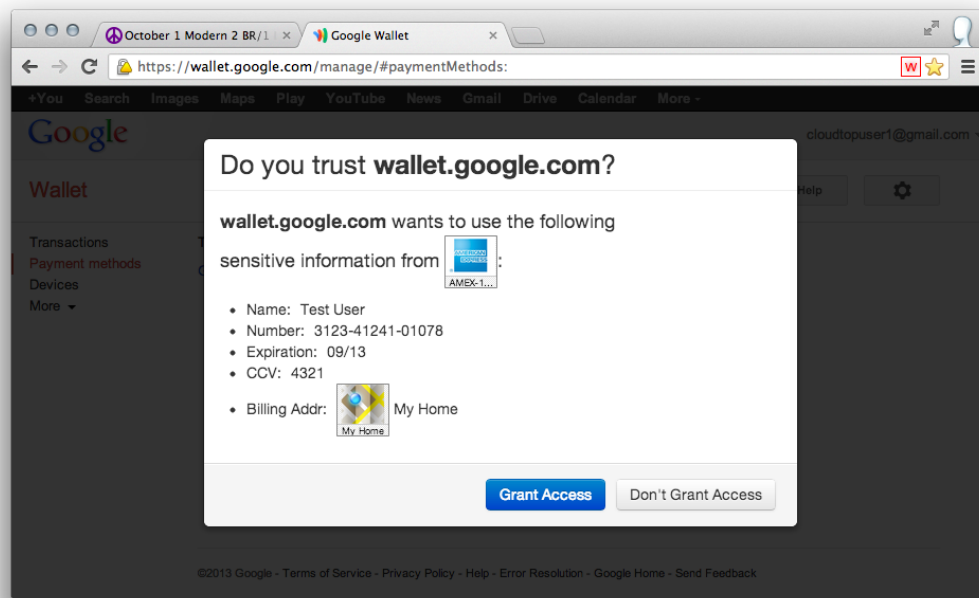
October 1 Modern 2 BR/1 ×

Google Wallet ×

https://wallet.google.com/manage/#paymentMethods:

W

+You Search Images Maps Play YouTube News Gmail Drive Calendar More ▾

Google

cloudtopuser1@gmail.com

Wallet

Help

Transactions

Payment methods

Devices

More ▾

Do you trust **wallet.google.com**?

**wallet.google.com** wants to use the following sensitive information from AMERICAN EXPRESS AMEX-1... :

- Name: Test User
- Number: 3123-41241-01078
- Expiration: 09/13
- CCV: 4321
- Billing Addr: My Home My Home

Grant Access

Don't Grant Access

©2013 Google - Terms of Service - Privacy Policy - Help - Error Resolution - Google Home - Send Feedback